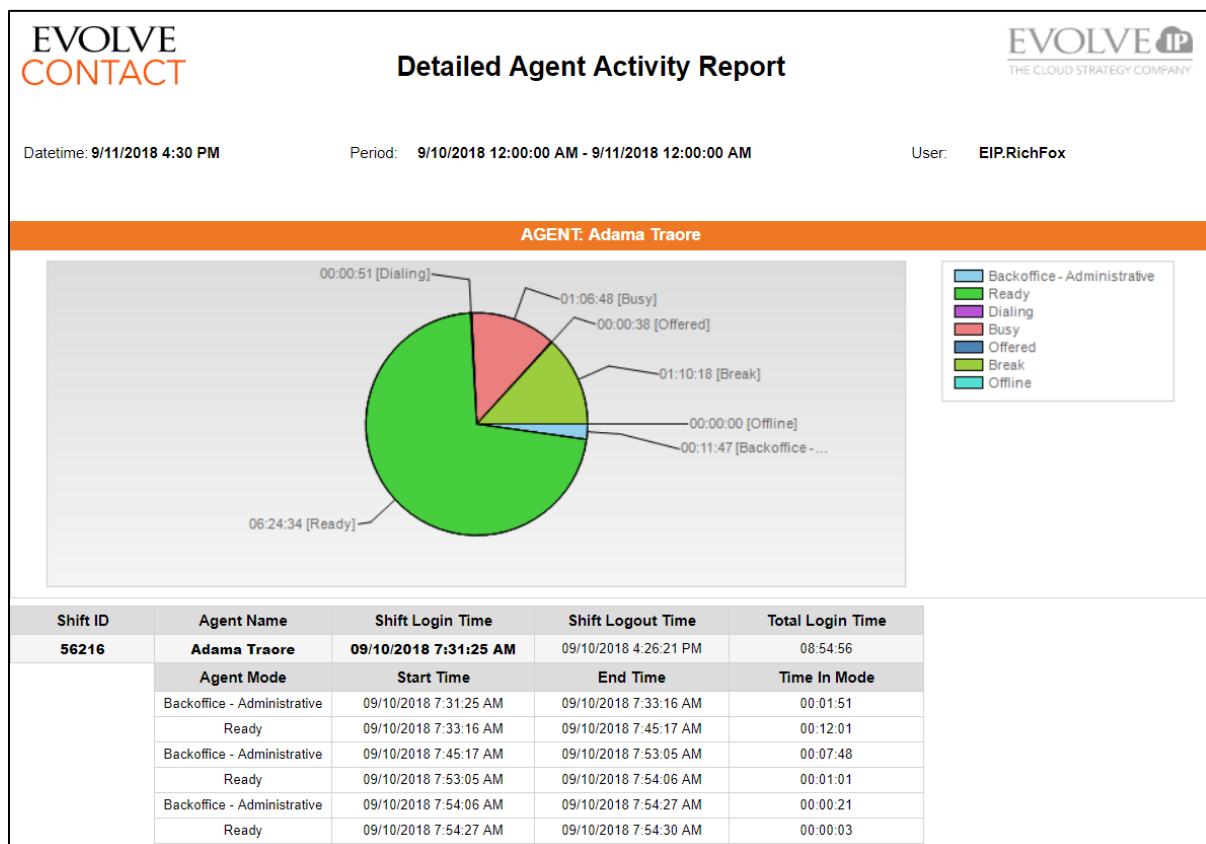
EVOLVE CONTACT

Detailed Agent Activity Report

EVOLVE IP
THE CLOUD STRATEGY COMPANY

Datetime: 9/11/2018 4:30 PM

Period: 9/10/2018 12:00:00 AM - 9/11/2018 12:00:00 AM

User: EIP.RichFox

AGENT: Adama Traore

00:00:51 [Dialing]
01:06:48 [Busy]
00:00:38 [Offered]
01:10:18 [Break]
00:00:00 [Offline]
00:11:47 [Backoffice -...
06:24:34 [Ready]

Backoffice - Administrative
Ready
Dialing
Busy
Offered
Break
Offline

| Shift ID | Agent Name | Shift Login Time | Shift Logout Time | Total Login Time |
|---|---|---|---|---|
| 56216 | Adama Traore | 09/10/2018 7:31:25 AM | 09/10/2018 4:26:21 PM | 08:54:56 |
| | Agent Mode | Start Time | End Time | Time In Mode |
| | Backoffice - Administrative | 09/10/2018 7:31:25 AM | 09/10/2018 7:33:16 AM | 00:01:51 |
| | Ready | 09/10/2018 7:33:16 AM | 09/10/2018 7:45:17 AM | 00:12:01 |
| | Backoffice - Administrative | 09/10/2018 7:45:17 AM | 09/10/2018 7:53:05 AM | 00:07:48 |
| | Ready | 09/10/2018 7:53:05 AM | 09/10/2018 7:54:06 AM | 00:01:01 |
| | Backoffice - Administrative | 09/10/2018 7:54:06 AM | 09/10/2018 7:54:27 AM | 00:00:21 |
| | Ready | 09/10/2018 7:54:27 AM | 09/10/2018 7:54:30 AM | 00:00:03 |